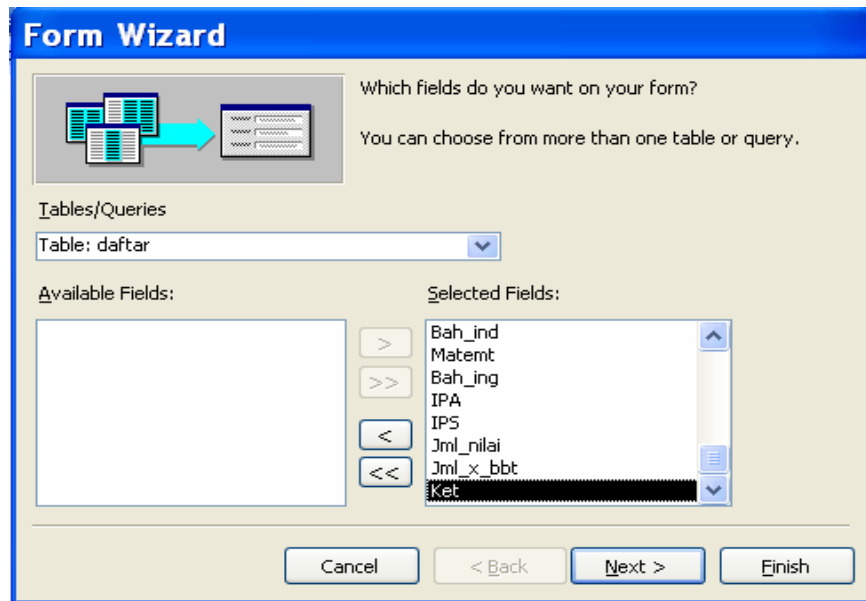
Form Wizard

Which fields do you want on your form?

You can choose from more than one table or query.

Tables/Queries

Table: daftar

Available Fields:

Selected Fields:

Bah_ind
Matemt
Bah_ing
IPA
IPS
Jml_nilai
Jml_x_bbt
Ket

>
>>
<
<<

Cancel
< Back
Next >
Finish